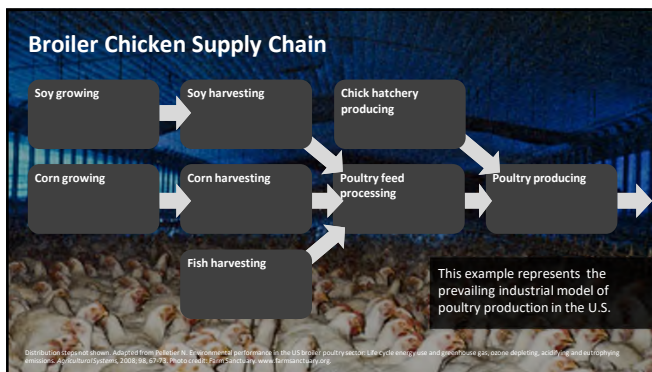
Broiler Chicken Supply Chain

Soy growing

Soy harvesting

Chick hatchery producing

Corn growing

Corn harvesting

Poultry feed processing

Poultry producing

Fish harvesting

This example represents the prevailing industrial model of poultry production in the U.S.

Distribution steps not shown. Adapted from Pelletier N. Environmental performance in the US broiler poultry sector: Life cycle energy use and greenhouse gas, ozone depleting, acidifying and eutrophying emissions. Agricultural Systems. 2008; 98, 67-73. Photo credit: Farm Sanctuary, www.farmsanctuary.org